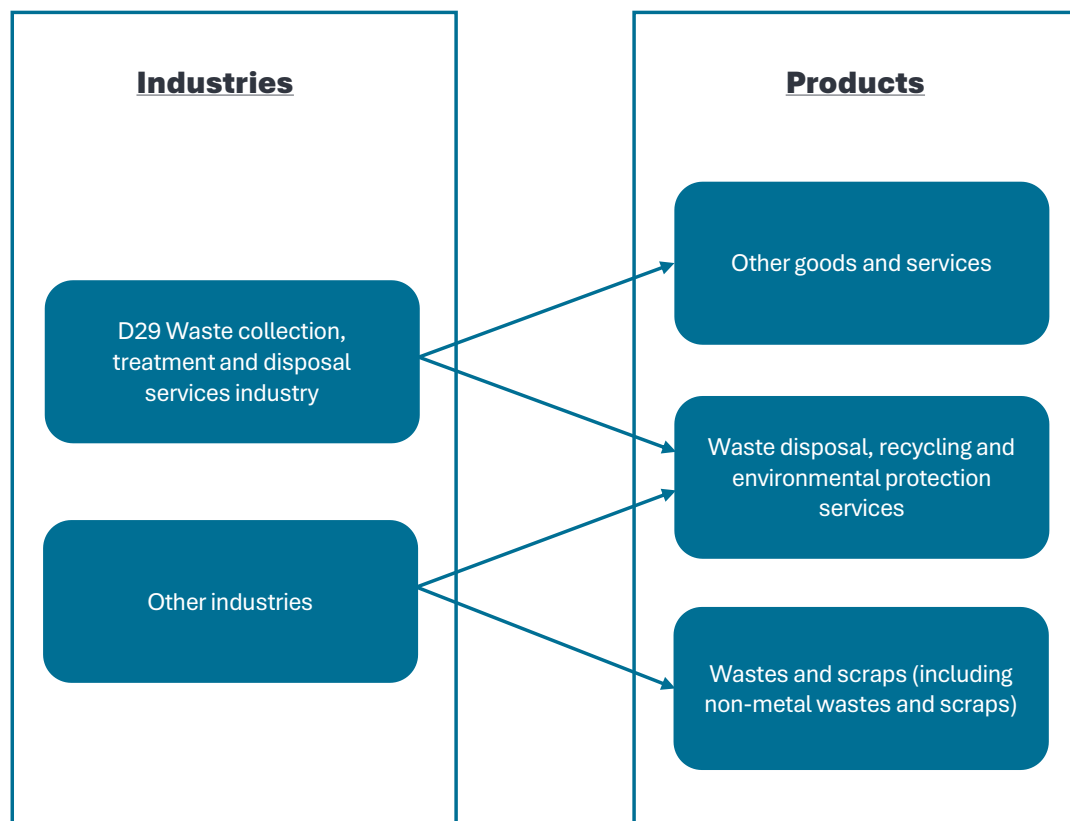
Industries

Products

D29 Waste collection, treatment and disposal services industry

Other industries

Other goods and services

Waste disposal, recycling and environmental protection services

Wastes and scraps (including non-metal wastes and scraps)